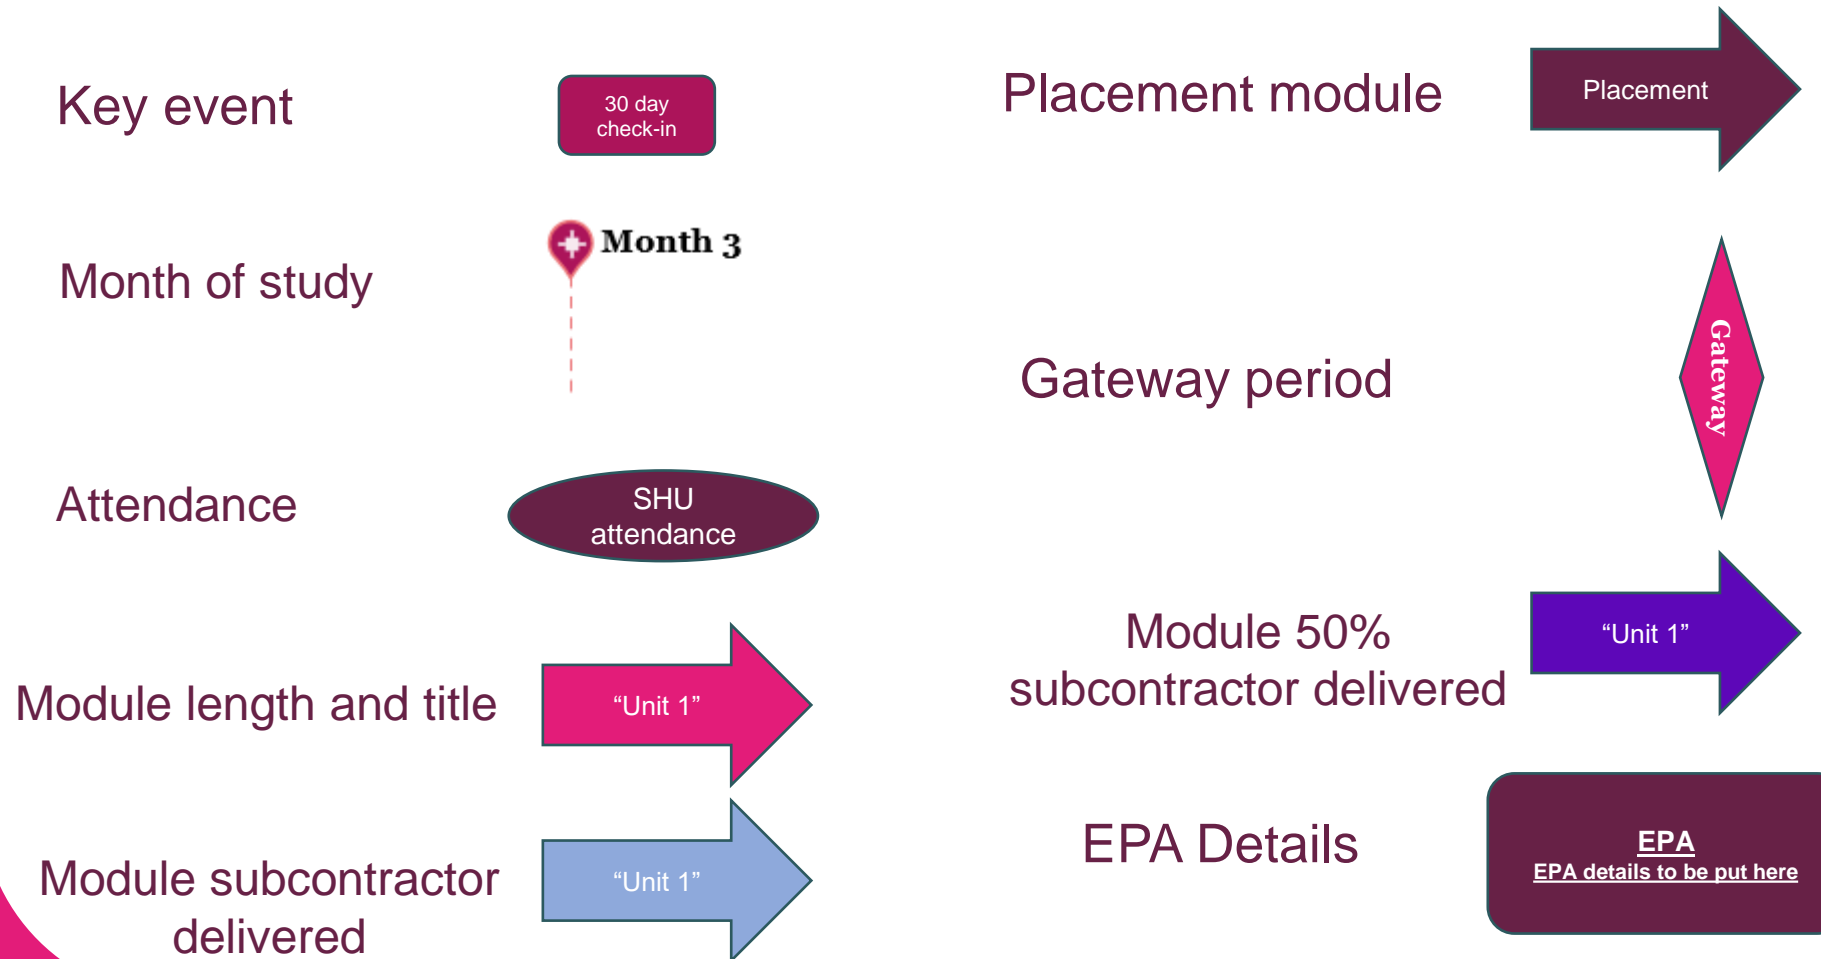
Key event

30 day check-in

Month of study

Month 3

Attendance

SHU attendance

Module length and title

“Unit 1”

Module subcontractor delivered

“Unit 1”

Placement module

Placement

Gateway period

Gateway

Module 50% subcontractor delivered

“Unit 1”

EPA Details

EPA
EPA details to be put here